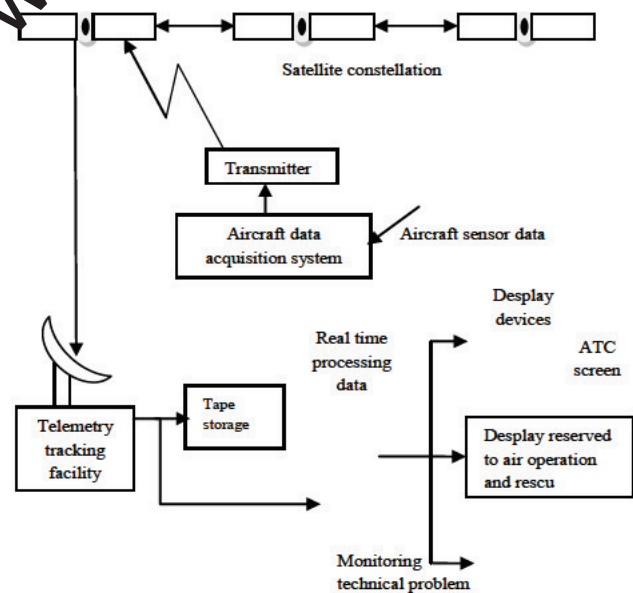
Satellite constellation

Transmitter

Aircraft data acquisition system

Aircraft sensor data

Desplay devices

Real time processing data

ATC screen

Telemetry tracking facility

Tape storage

Desplay reserved to air operation and rescu

Monitoring technical problem